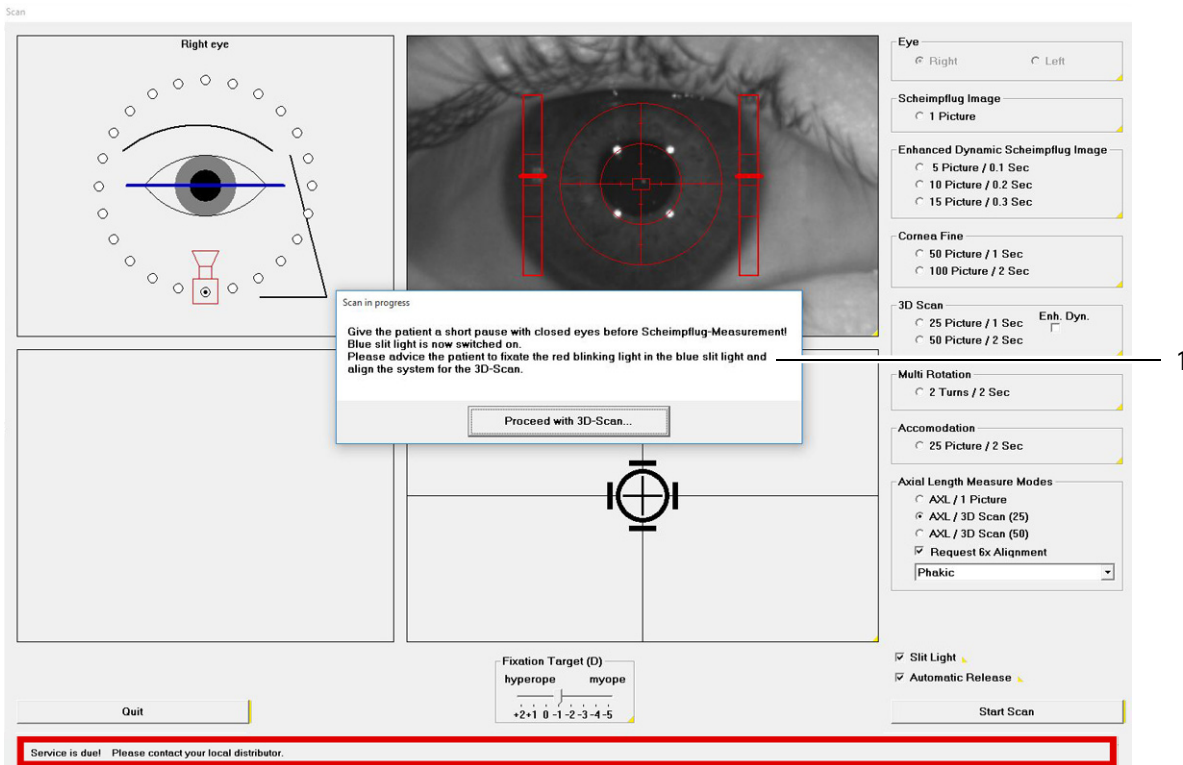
Scan

Right eye

Scan in progress

Give the patient a short pause with closed eyes before Scheimpflug-Measurement!
Blue slit light is now switched on.
Please advice the patient to fixate the red blinking light in the blue slit light and align the system for the 3D-Scan.

Proceed with 3D-Scan...

1

Eye
Right
Left

Scheimpflug Image
1 Picture

Enhanced Dynamic Scheimpflug Image
5 Picture / 0.1 Sec
10 Picture / 0.2 Sec
15 Picture / 0.3 Sec

Cornea Fine
50 Picture / 1 Sec
100 Picture / 2 Sec

3D Scan
25 Picture / 1 Sec
50 Picture / 2 Sec
Enh. Dyn.

Multi Rotation
2 Turns / 2 Sec

Accomodation
25 Picture / 2 Sec

Axial Length Measure Modes
AXL / 1 Picture
AXL / 3D Scan (25)
AXL / 3D Scan (50)
Request 6x Alignment
Phakic

Fixation Target (D)
hyperope myope
+2 +1 0 -1 -2 -3 -4 -5

Slit Light
Automatic Release

Quit

Start Scan

Service is due! Please contact your local distributor.